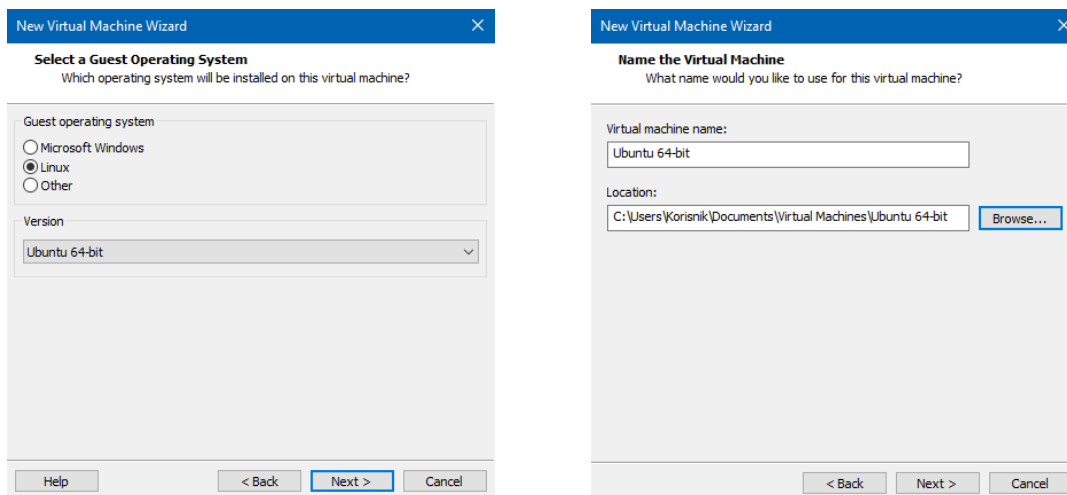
New Virtual Machine Wizard

Select a Guest Operating System
Which operating system will be installed on this virtual machine?

Guest operating system
Microsoft Windows
Linux
Other

Version
Ubuntu 64-bit

Help
< Back
Next >
Cancel

New Virtual Machine Wizard

Name the Virtual Machine
What name would you like to use for this virtual machine?

Virtual machine name:
Ubuntu 64-bit

Location:
C:\Users\Korisnik\Documents\Virtual Machines\Ubuntu 64-bit
Browse...

< Back
Next >
Cancel